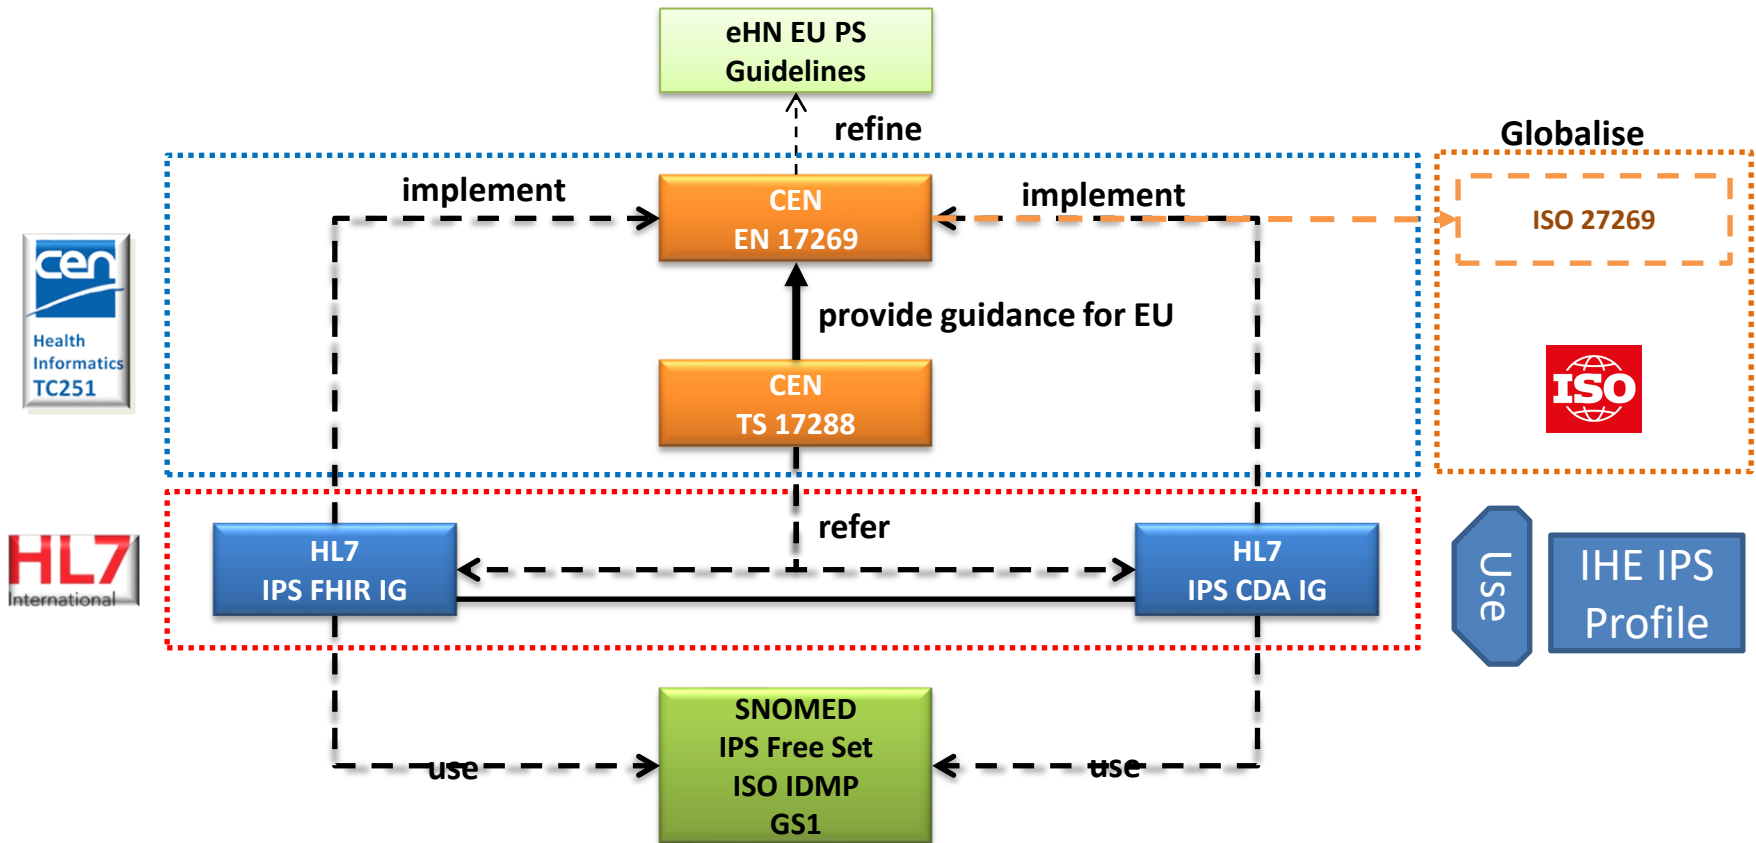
eHN EU PS Guidelines

refine

Globalise

implement

CEN EN 17269

implement

ISO 27269

cen

Health Informatics TC251

provide guidance for EU

ISO

CEN TS 17288

refer

HL7 International

HL7 IPS FHIR IG

HL7 IPS CDA IG

Use

IHE IPS Profile

SNOMED IPS Free Set ISO IDMP GS1

use

use